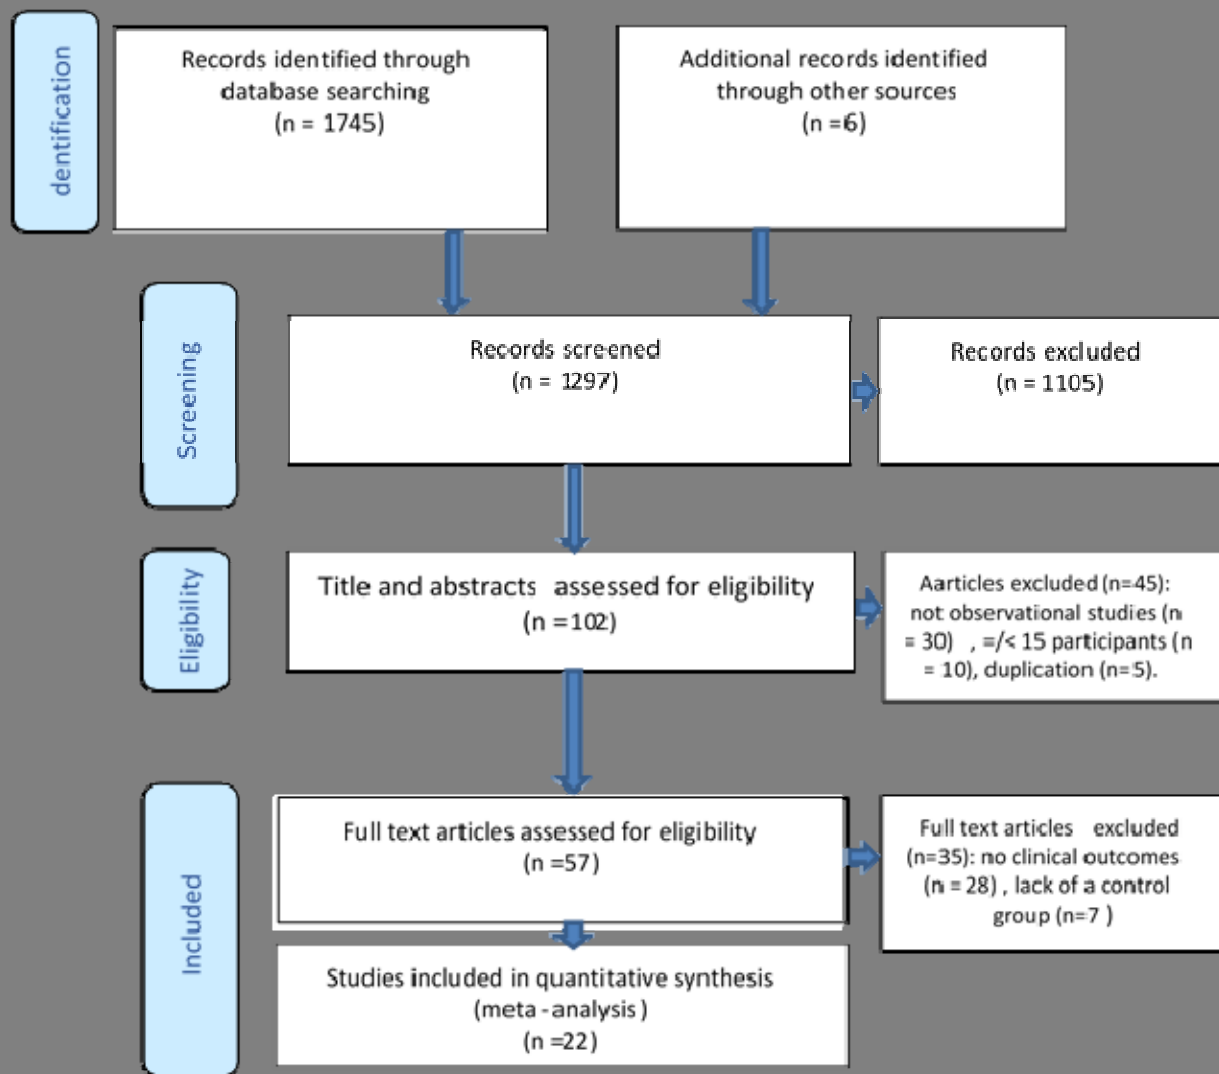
dentification

Records identified through database searching (n = 1745)

Additional records identified through other sources (n =6)

Screening

Records screened (n = 1297)

Records excluded (n = 1105)

Eligibility

Title and abstracts assessed for eligibility (n =102)

Aarticles excluded (n=45): not observational studies (n = 30) , =/< 15 participants (n = 10), duplication (n=5).

Included

Full text articles assessed for eligibility (n =57)

Full text articles excluded (n=35): no clinical outcomes (n = 28) , lack of a control group (n=7 )

Studies included in quantitative synthesis (meta - analysis ) (n =22)